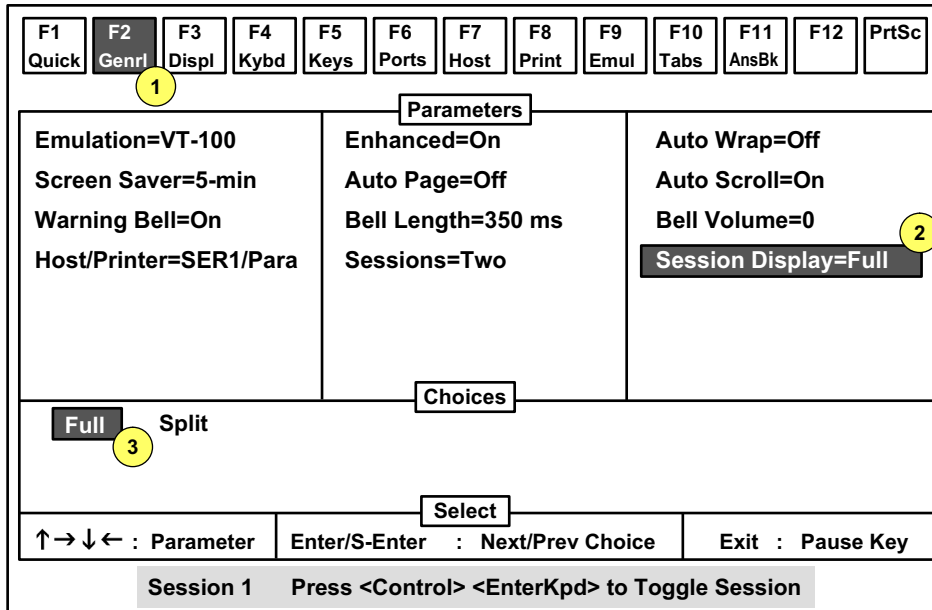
| F1 Quick | F2 Genrl | F3 Displ | F4 Kybd | F5 Keys | F6 Ports | F7 Host | F8 Print | F9 Emul | F10 Tabs | F11 AnsBk | F12 | PrtSc |
|---|---|---|---|---|---|---|---|---|---|---|---|---|

1

Parameters

Emulation=VT-100
Screen Saver=5-min
Warning Bell=On
Host/Printer=SER1/Para

Enhanced=On
Auto Page=Off
Bell Length=350 ms
Sessions=Two

Auto Wrap=Off
Auto Scroll=On
Bell Volume=0
Session Display=Full

2

Choices

Full Split

3

Select

↑→↓← : Parameter | Enter/S-Enter : Next/Prev Choice | Exit : Pause Key

Session 1 Press <Control> <EnterKpd> to Toggle Session